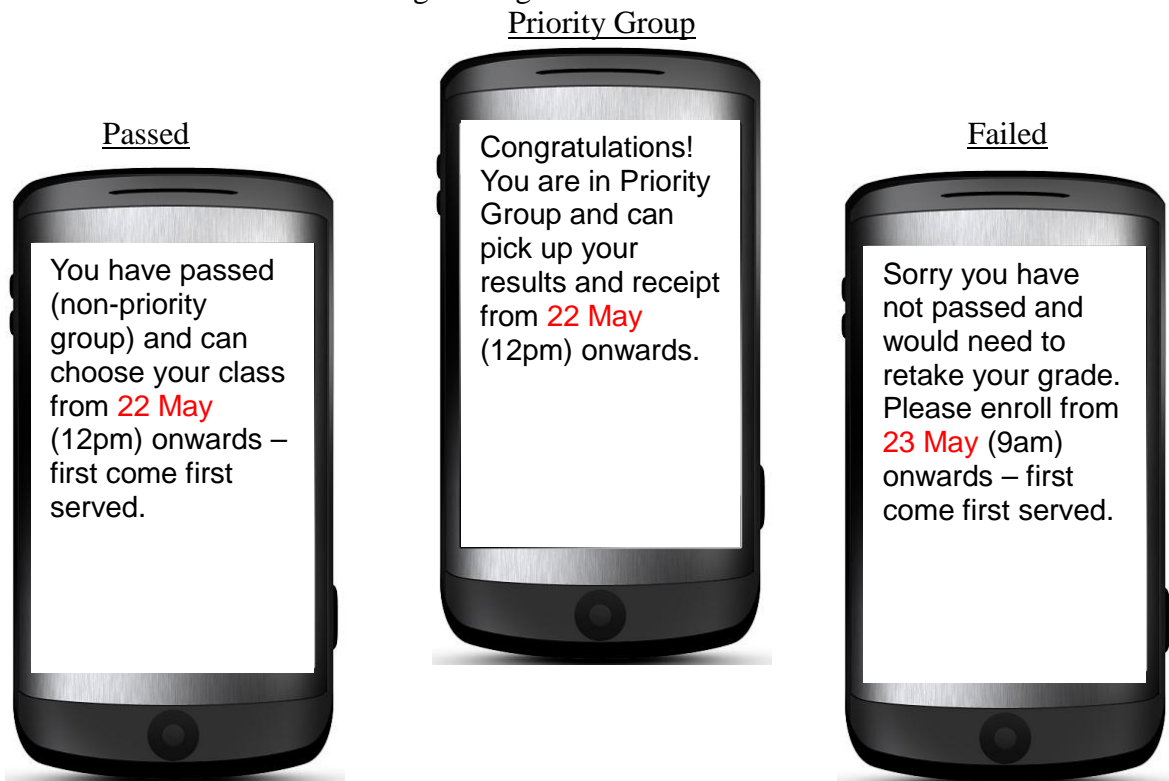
Priority Group

Passed

You have passed (non-priority group) and can choose your class from 22 May (12pm) onwards – first come first served.

Congratulations! You are in Priority Group and can pick up your results and receipt from 22 May (12pm) onwards.

Failed

Sorry you have not passed and would need to retake your grade. Please enroll from 23 May (9am) onwards – first come first served.